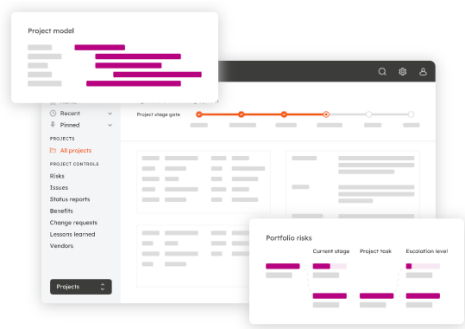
Project model

Recent
Pinned
PROJECTS
All projects
PROJECT CONTROLS
Risks
Issues
Status reports
Benefits
Change requests
Lessons learned
Vendors

Projects

Project stage gate

Portfolio risks
Current stage
Project task
Escalation level